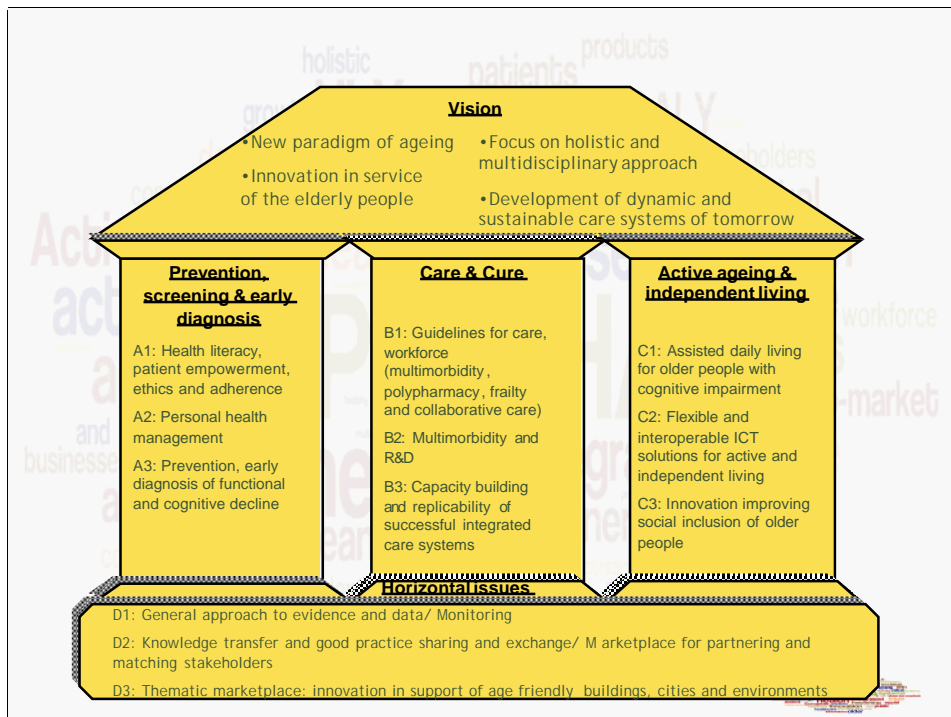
holistic

products

patients

Vision

•New paradigm of ageing

•Innovation in service of the elderly people

•Focus on holistic and multidisciplinary approach

•Development of dynamic and sustainable care systems of tomorrow

Prevention, screening & early diagnosis

A1: Health literacy, patient empowerment, ethics and adherence

A2: Personal health management

A3: Prevention, early diagnosis of functional and cognitive decline

Care & Cure

B1: Guidelines for care, workforce (multimorbidity, polypharmacy, frailty and collaborative care)

B2: Multimorbidity and R&D

B3: Capacity building and replicability of successful integrated care systems

Active ageing & independent living

C1: Assisted daily living for older people with cognitive impairment

C2: Flexible and interoperable ICT solutions for active and independent living

C3: Innovation improving social inclusion of older people

workforce

market

Horizontal issues

D1: General approach to evidence and data/ Monitoring

D2: Knowledge transfer and good practice sharing and exchange/ M arketplace for partnering and matching stakeholders

D3: Thematic marketplace: innovation in support of age friendly buildings, cities and environments